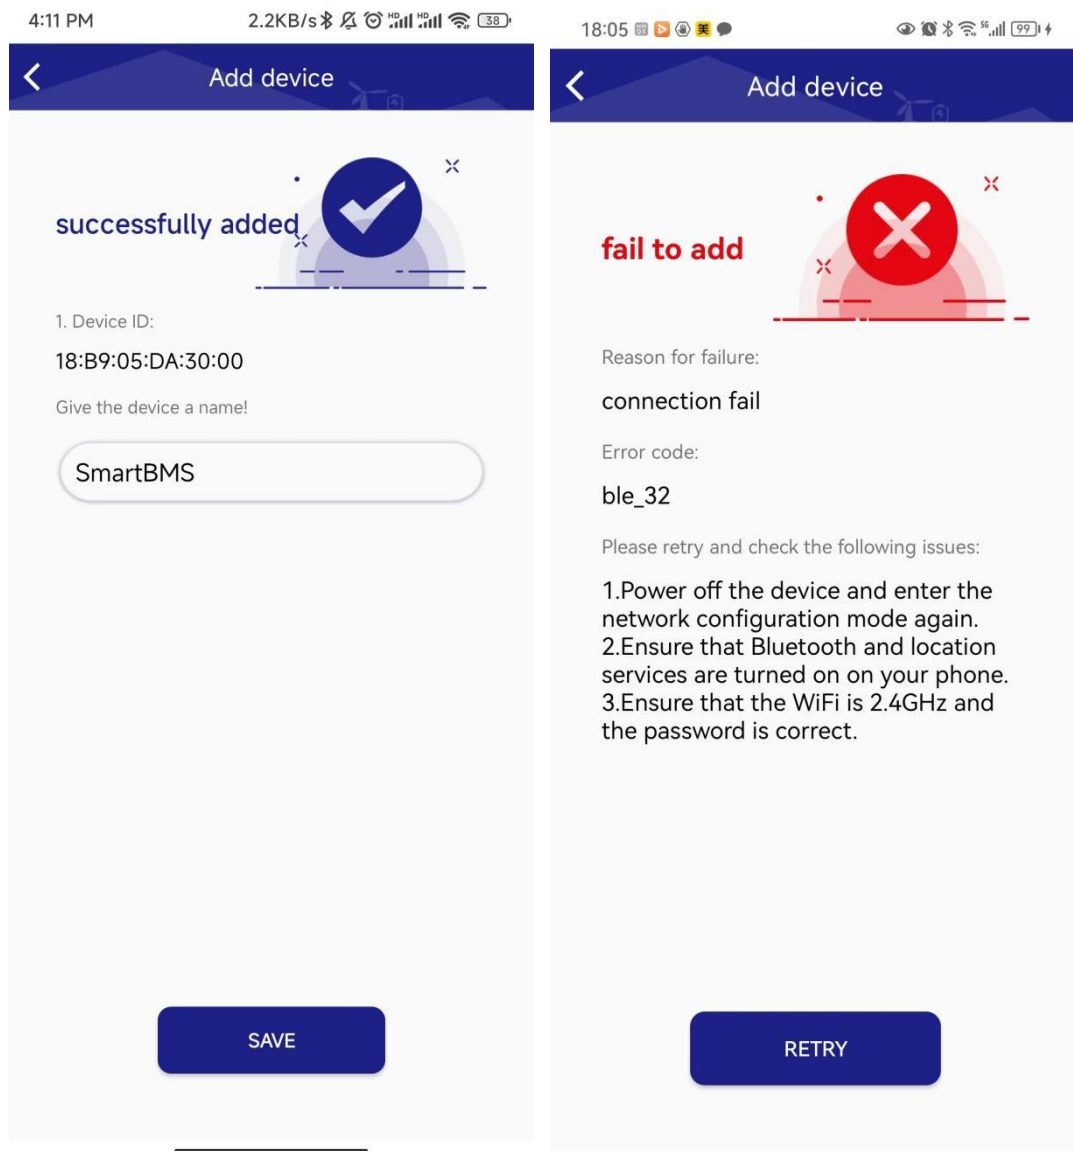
4:11 PM

2.2KB/s 38

Add device

successfully added

1. Device ID:

18:B9:05:DA:30:00

Give the device a name!

SmartBMS

SAVE

18:05

99

Add device

fail to add

Reason for failure:

connection fail

Error code:

ble_32

Please retry and check the following issues:

1.Power off the device and enter the network configuration mode again.
2.Ensure that Bluetooth and location services are turned on on your phone.
3.Ensure that the WiFi is 2.4GHz and the password is correct.

RETRY